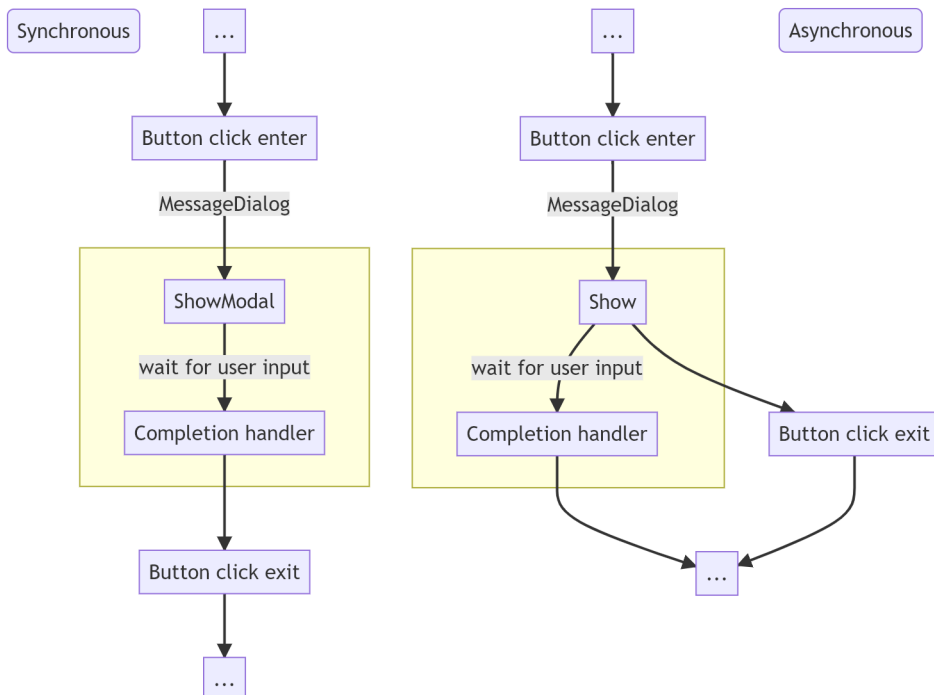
Synchronous

…

Button click enter

MessageDialog

ShowModal

wait for user input

Completion handler

Button click exit

…

…

Asynchronous

Button click enter

MessageDialog

Show

wait for user input

Completion handler

Button click exit

…